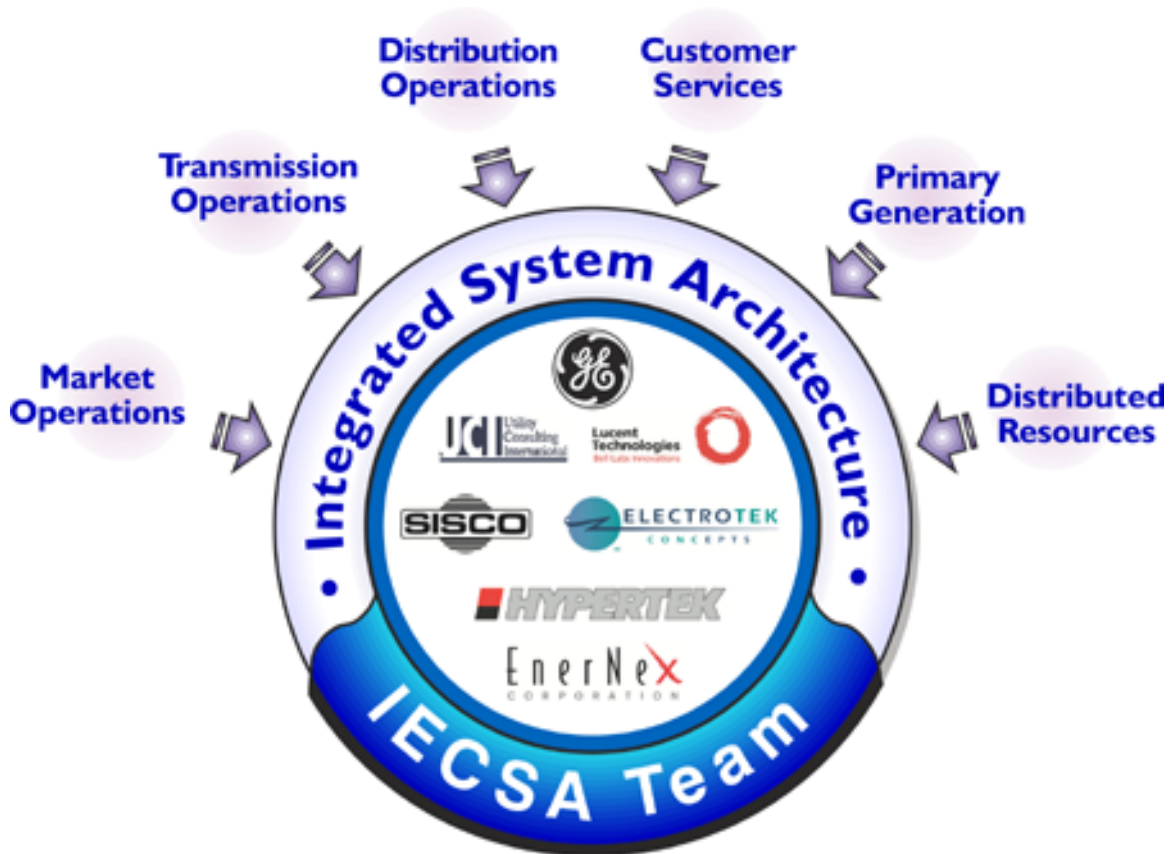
Distribution Operations

Customer Services

Transmission Operations

Primary Generation

Market Operations

Distributed Resources

Integrated System Architecture

GE

UCI Utility Consulting International

Lucent Technologies Bell Labs Innovations

SISCO

ELECTROTEK CONCEPTS

HYPERTEK

EnerNex CORPORATION

IECSA Team